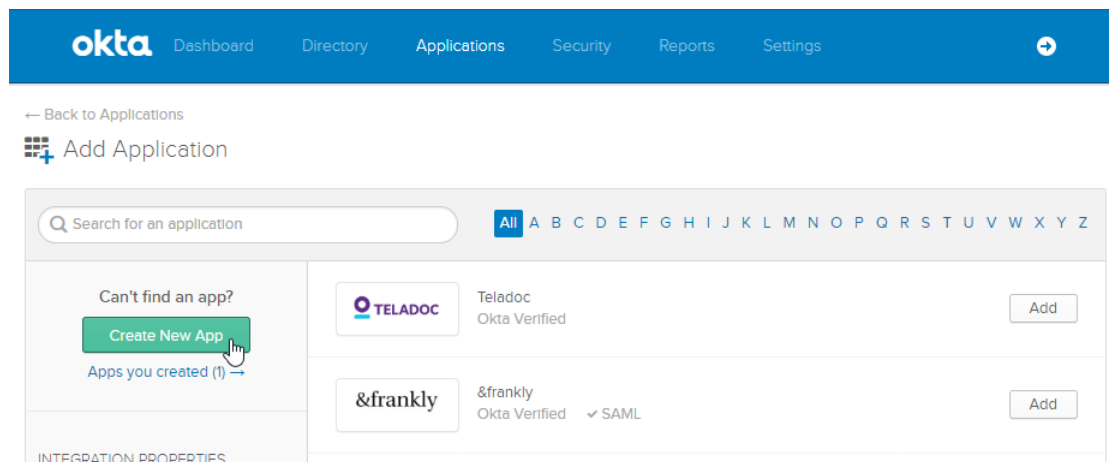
okta Dashboard Directory Applications Security Reports Settings

← Back to Applications

Add Application

Search for an application

All A B C D E F G H I J K L M N O P Q R S T U V W X Y Z

Can't find an app?

Create New App

Apps you created (1) →

INTEGRATION PROPERTIES

TELADOC

Teladoc
Okta Verified

Add

&frankly

&frankly
Okta Verified ✔ SAML

Add